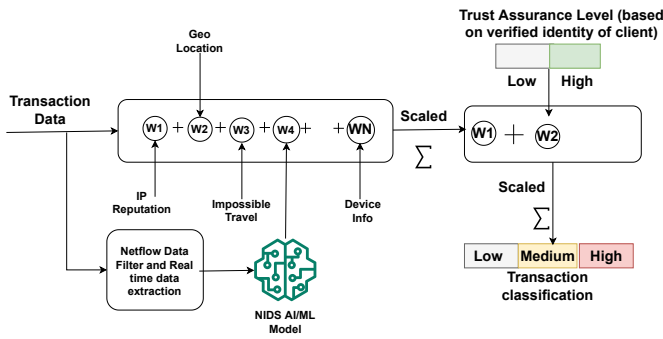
Trust Assurance Level (based on verified identity of client)

Low High

Geo Location

Transaction Data

W1 + W2 + W3 + W4 + + WN

Scaled

$\sum$

W1 + W2

IP Reputation

Impossible Travel

Device Info

Scaled

$\sum$

Netflow Data Filter and Real time data extraction

NIDS AI/ML Model

Low Medium High

Transaction classification